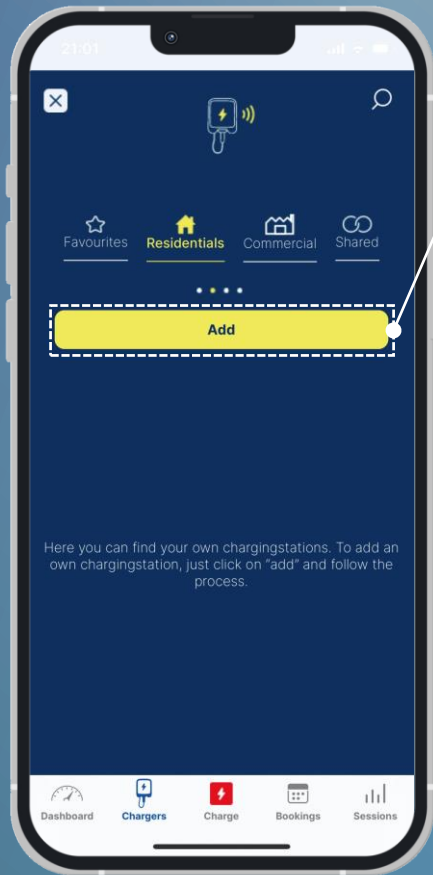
21:01

Favourites Residentials Commercial Shared

Add

Here you can find your own chargingstations. To add an own chargingstation, just click on "add" and follow the process.

Dashboard Chargers Charge Bookings Sessions